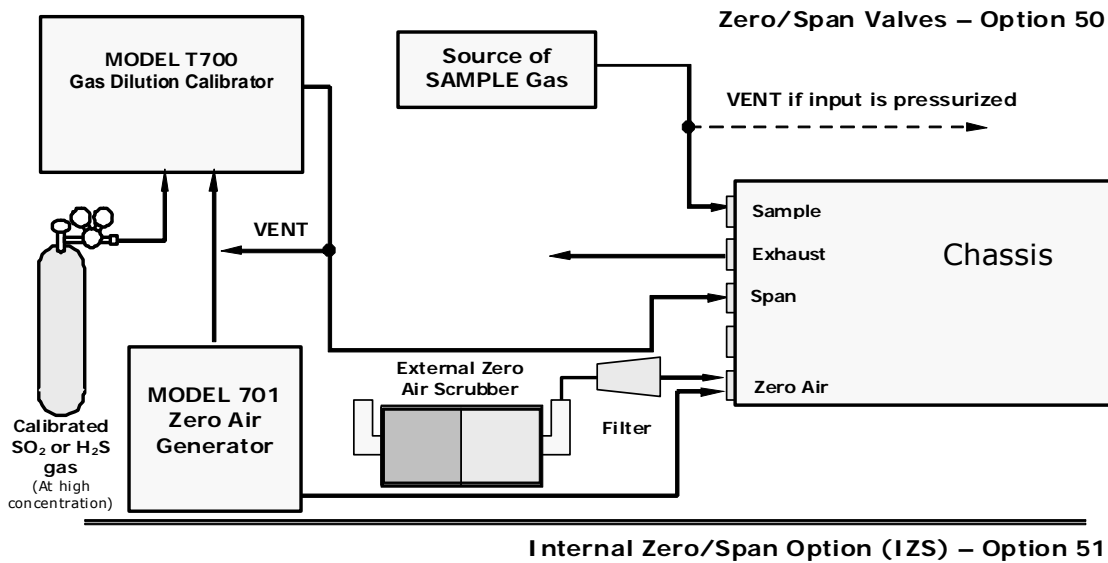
Zero/Span Valves – Option 50

MODEL T700
Gas Dilution Calibrator

Source of
SAMPLE Gas

VENT if input is pressurized

VENT

Sample

Exhaust

Chassis

Span

External Zero
Air Scrubber

MODEL 701
Zero Air
Generator

Filter

Zero Air

Calibrated
$SO_2$ or $H_2S$
gas
(At high
concentration)

Internal Zero/Span Option (IZS) – Option 51